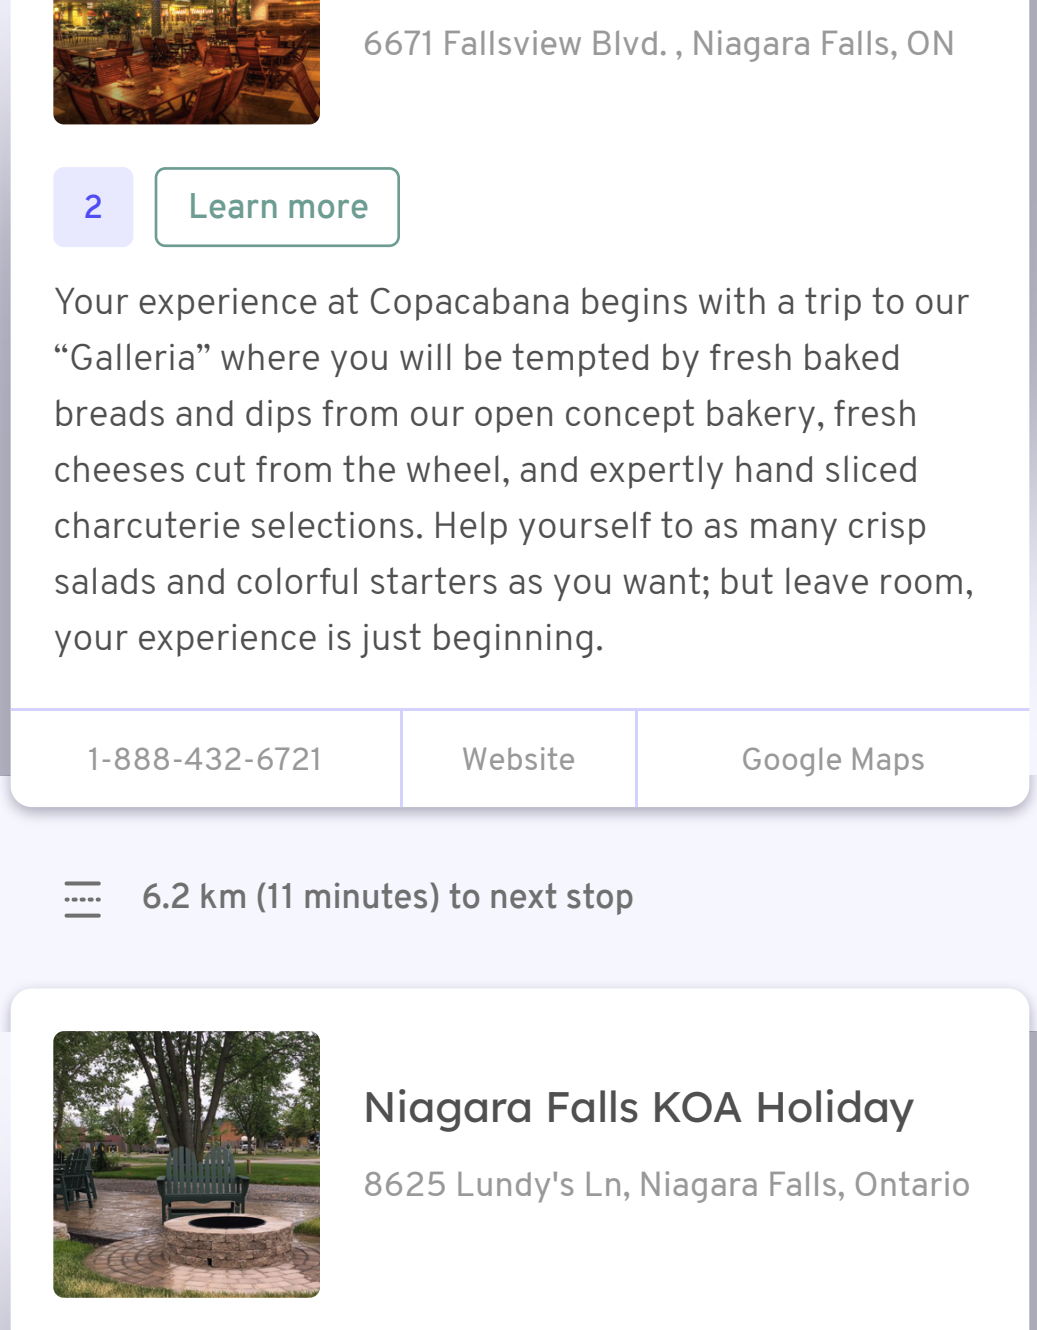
6671 Fallsview Blvd. , Niagara Falls, ON

2

Learn more

Your experience at Copacabana begins with a trip to our “Galleria” where you will be tempted by fresh baked breads and dips from our open concept bakery, fresh cheeses cut from the wheel, and expertly hand sliced charcuterie selections. Help yourself to as many crisp salads and colorful starters as you want; but leave room, your experience is just beginning.

1-888-432-6721

Website

Google Maps

6.2 km (11 minutes) to next stop

Niagara Falls KOA Holiday

8625 Lundy's Ln, Niagara Falls, Ontario